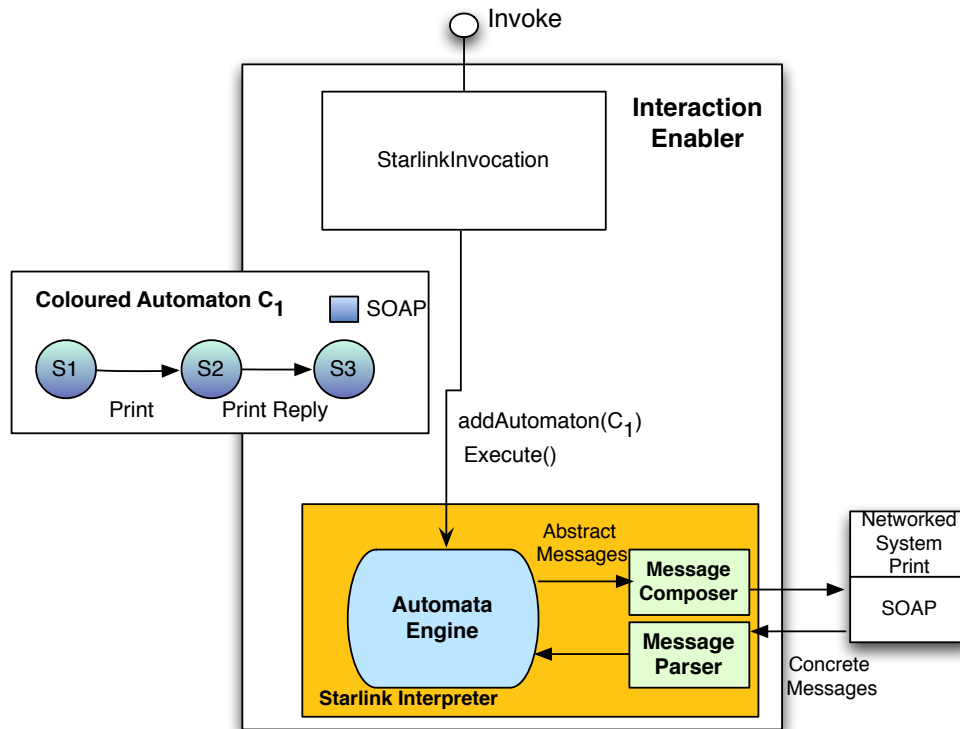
Invoke

Interaction Enabler

StarlinkInvocation

Coloured Automaton $C_1$

SOAP

S1

S2

S3

Print

Print Reply

addAutomaton($C_1$)

Execute()

Abstract Messages

Automata Engine

Message Composer

Message Parser

Starlink Interpreter

Networked System Print

SOAP

Concrete Messages